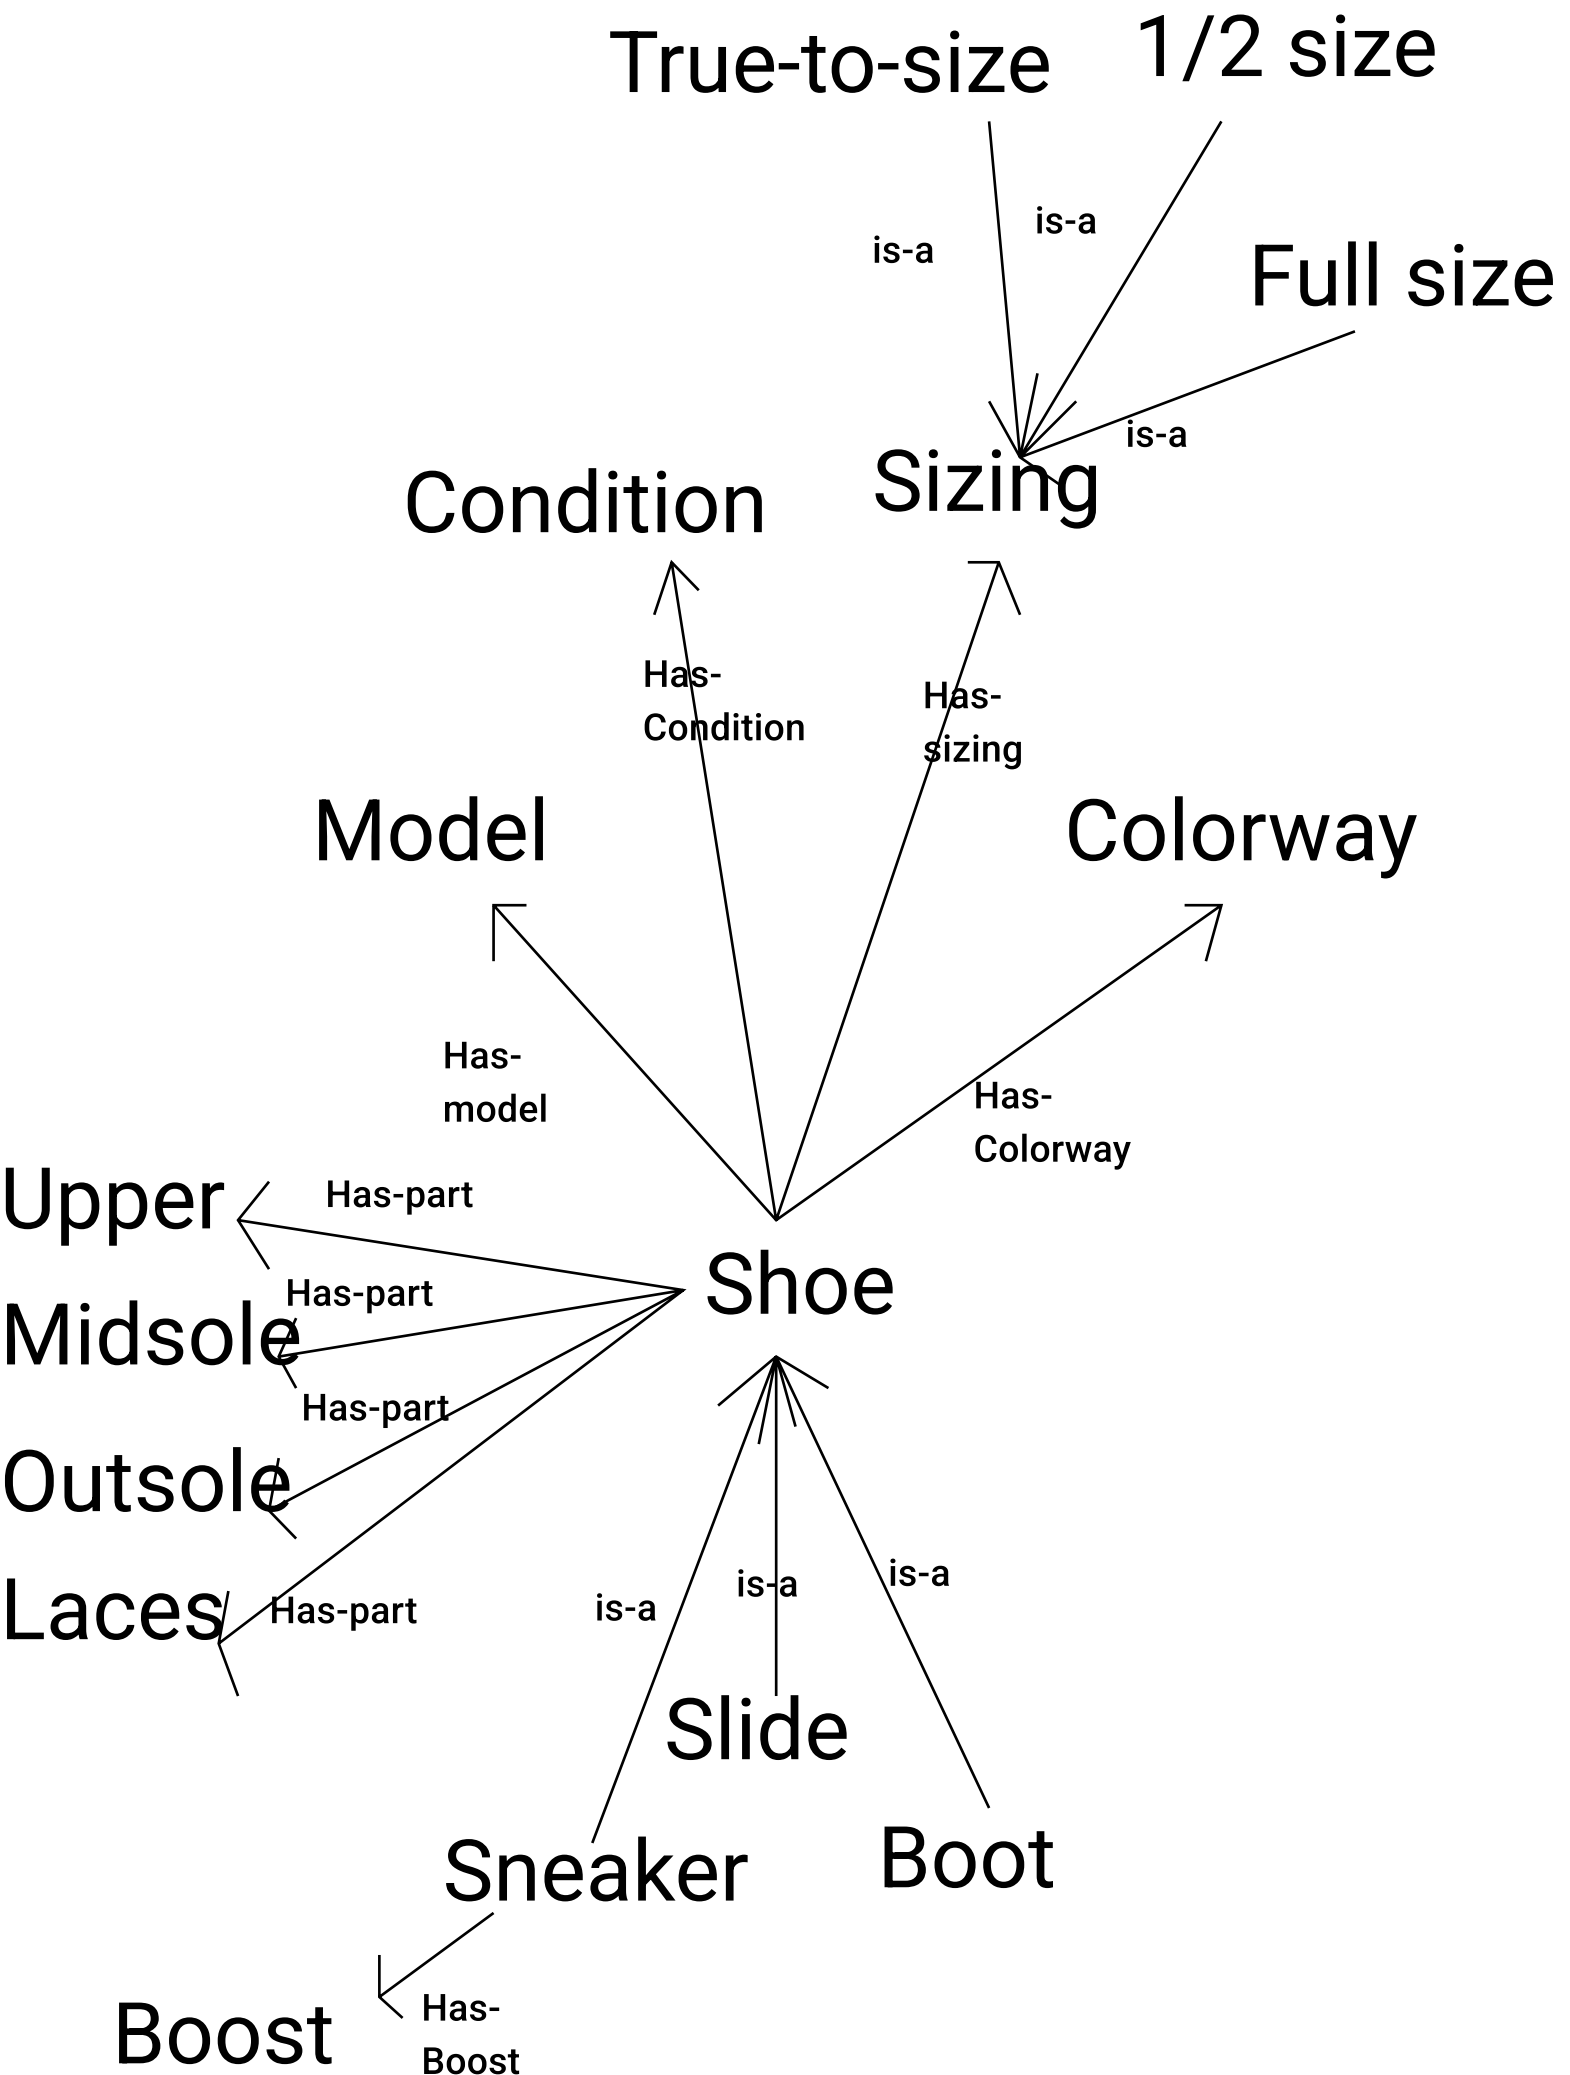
True-to-size

1/2 size

is-a

is-a

Full size

is-a

Condition

Sizing

Has-Condition

Has-sizing

Model

Colorway

Has-model

Has-Colorway

Upper

Has-part

Has-part

Midsole

Has-part

Outsole

Laces

Has-part

Shoe

is-a

is-a

is-a

Slide

Sneaker

Boot

Boost

Has-Boost